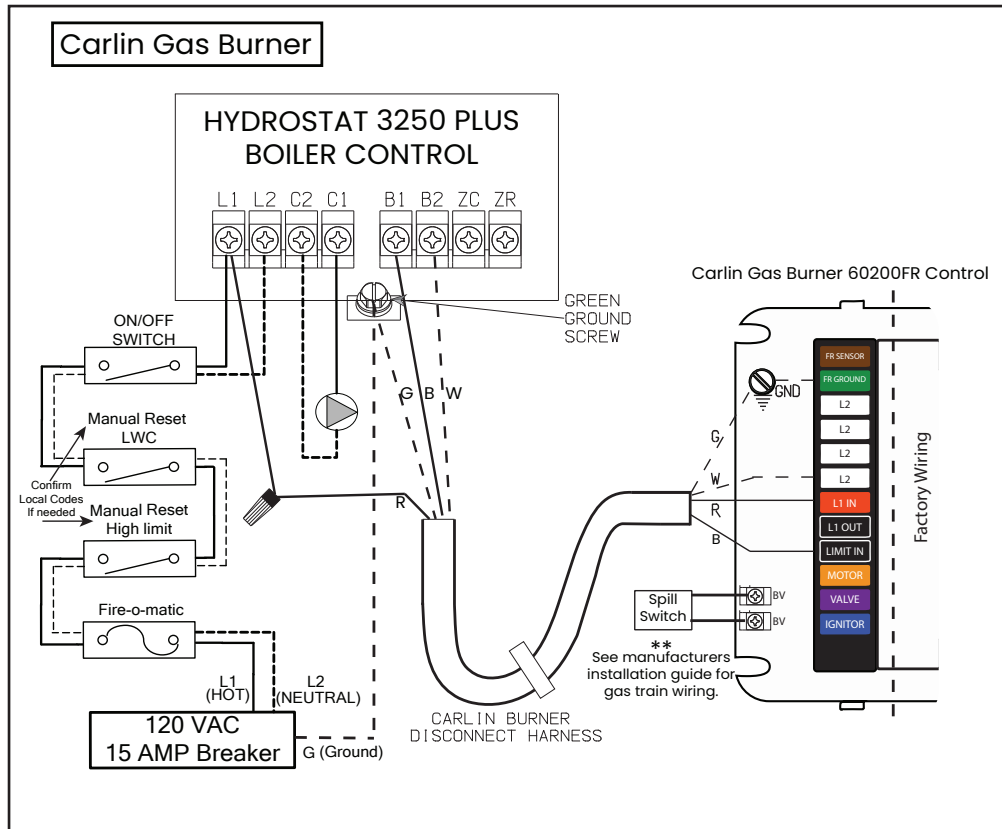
Carlin Gas Burner

HYDROSTAT 3250 PLUS
BOILER CONTROL

L1 L2 C2 C1 B1 B2 ZC ZR

GREEN
GROUND
SCREW

Carlin Gas Burner 60200FR Control

ON/OFF
SWITCH

Manual Reset
LWC

Confirm
Local Codes
If needed

Manual Reset
High limit

Fire-o-matic

G B W

R

L1
(HOT)

L2
(NEUTRAL)

120 VAC
15 AMP Breaker

G (Ground)

CARLIN BURNER
DISCONNECT HARNESS

GND

G

W

R

B

FR SENSOR
FR GROUND
L2
L2
L2
L2
L1 IN
L1 OUT
LIMIT IN
MOTOR
VALVE
IGNITOR

Factory Wiring

Spill
Switch

BV
BV

**
See manufacturers
installation guide for
gas train wiring.